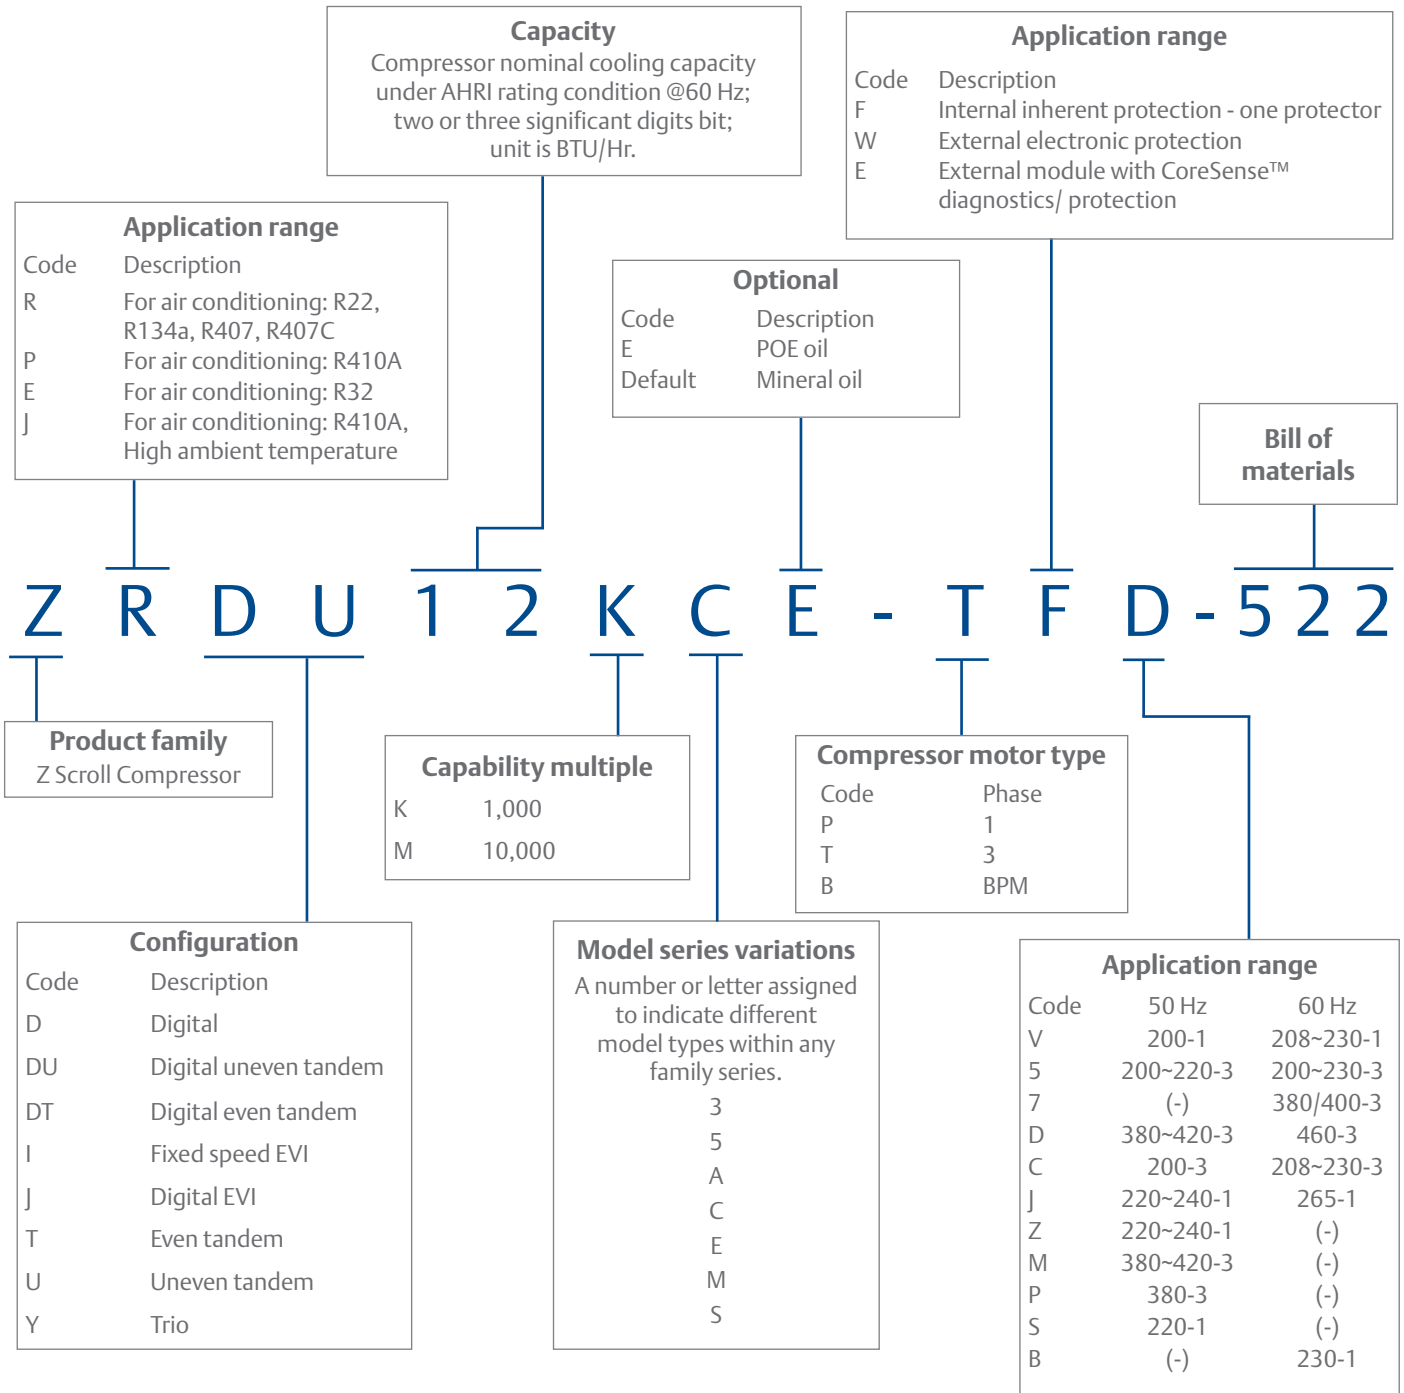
Capacity
Compressor nominal cooling capacity under AHRI rating condition @60 Hz; two or three significant digits bit; unit is BTU/Hr.

Application range
| Code | Description |
|---|---|
| F | Internal inherent protection - one protector |
| W | External electronic protection |
| E | External module with CoreSense™ diagnostics/ protection |

Application range
| Code | Description |
|---|---|
| R | For air conditioning: R22, R134a, R407, R407C |
| P | For air conditioning: R410A |
| E | For air conditioning: R32 |
| J | For air conditioning: R410A, High ambient temperature |

Optional
| Code | Description |
|---|---|
| E | POE oil |
| Default | Mineral oil |

Bill of materials

Z R D U 1 2 K C E - T F D - 5 2 2

Product family
Z Scroll Compressor

Capability multiple
| K | 1,000 |
|---|---|
| M | 10,000 |

Compressor motor type
| Code | Phase |
|---|---|
| P | 1 |
| T | 3 |
| B | BPM |

Configuration
| Code | Description |
|---|---|
| D | Digital |
| DU | Digital uneven tandem |
| DT | Digital even tandem |
| I | Fixed speed EVI |
| J | Digital EVI |
| T | Even tandem |
| U | Uneven tandem |
| Y | Trio |

Model series variations
A number or letter assigned to indicate different model types within any family series.
3
5
A
C
E
M
S

Application range
| Code | 50 Hz | 60 Hz |
|---|---|---|
| V | 200-1 | 208~230-1 |
| 5 | 200~220-3 | 200~230-3 |
| 7 | (-) | 380/400-3 |
| D | 380~420-3 | 460-3 |
| C | 200-3 | 208~230-3 |
| J | 220~240-1 | 265-1 |
| Z | 220~240-1 | (-) |
| M | 380~420-3 | (-) |
| P | 380-3 | (-) |
| S | 220-1 | (-) |
| B | (-) | 230-1 |